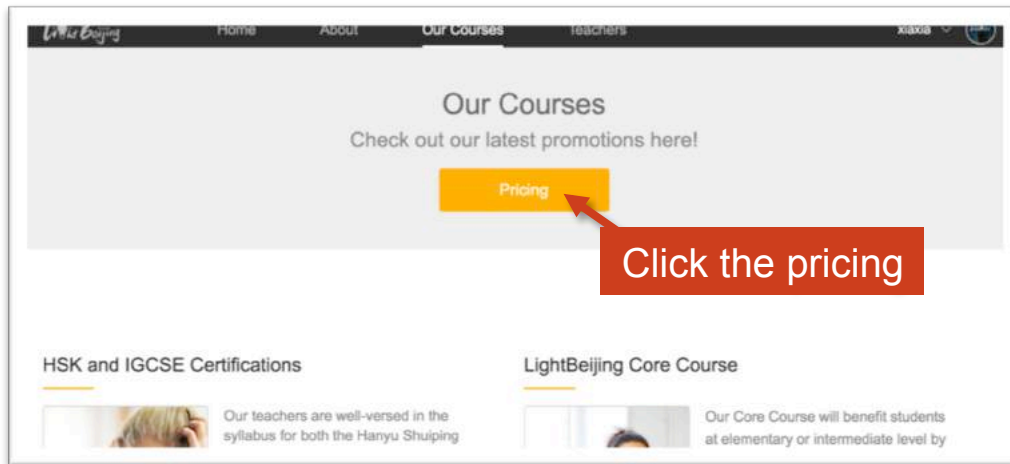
LightBeijing Home About Our Courses Teachers xiaxia

Our Courses

Check out our latest promotions here!

Pricing

Click the pricing

HSK and IGCSE Certifications

Our teachers are well-versed in the syllabus for both the Hanyu Shuiping

LightBeijing Core Course

Our Core Course will benefit students at elementary or intermediate level by